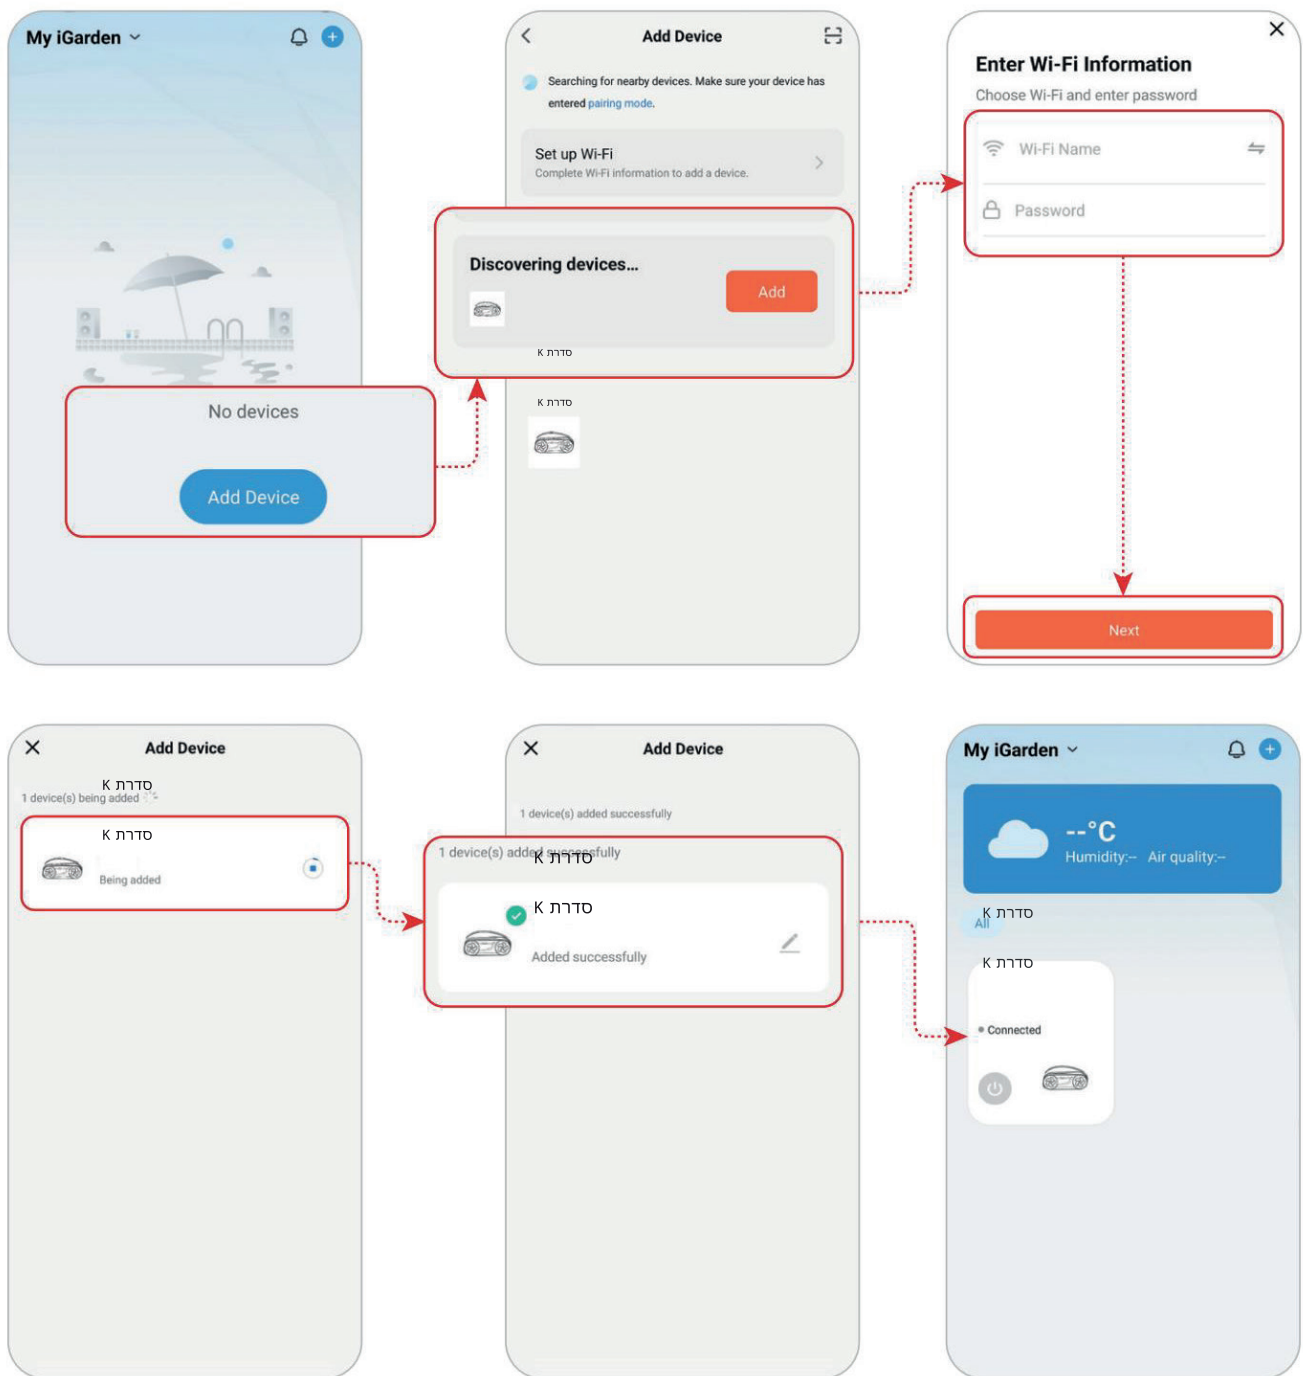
My iGarden

No devices

Add Device

Add Device

Searching for nearby devices. Make sure your device has entered pairing mode.

Set up Wi-Fi
Complete Wi-Fi information to add a device.

Discovering devices...

Add

סדרת K

סדרת K

Enter Wi-Fi Information
Choose Wi-Fi and enter password

Wi-Fi Name

Password

Next

Add Device

סדרת K
1 device(s) being added

סדרת K

Being added

Add Device

1 device(s) added successfully

1 device(s) added successfully סדרת K

סדרת K

Added successfully

My iGarden

--°C
Humidity:-- Air quality:--

סדרת K
All

סדרת K

Connected